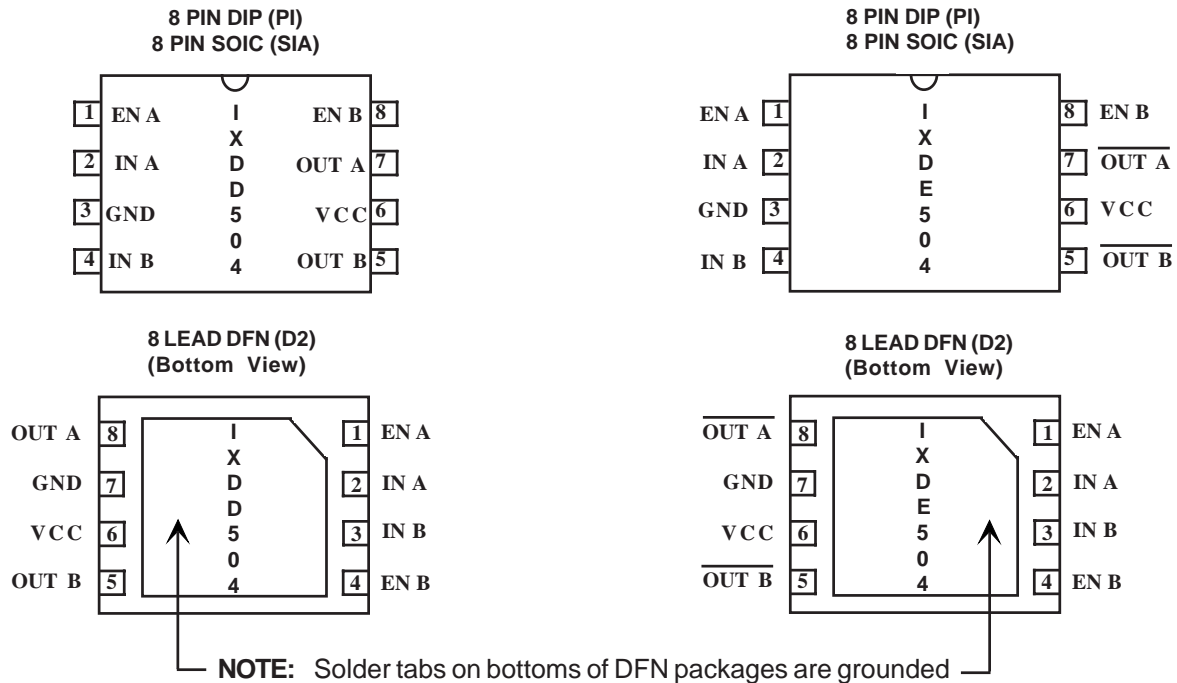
8 PIN DIP (PI)
8 PIN SOIC (SIA)

1 EN A
2 IN A
3 GND
4 IN B

IXDD504

8 EN B
7 OUT A
6 VCC
5 OUT B

8 PIN DIP (PI)
8 PIN SOIC (SIA)

EN A 1
IN A 2
GND 3
IN B 4

IXDE504

8 EN B
7 $\overline{\text{OUT A}}$
6 VCC
5 $\overline{\text{OUT B}}$

8 LEAD DFN (D2)
(Bottom View)

OUT A 8
GND 7
VCC 6
OUT B 5

IXDD504

1 EN A
2 IN A
3 IN B
4 EN B

8 LEAD DFN (D2)
(Bottom View)

$\overline{\text{OUT A}}$ 8
GND 7
VCC 6
$\overline{\text{OUT B}}$ 5

IXDE504

1 EN A
2 IN A
3 IN B
4 EN B

NOTE: Solder tabs on bottoms of DFN packages are grounded